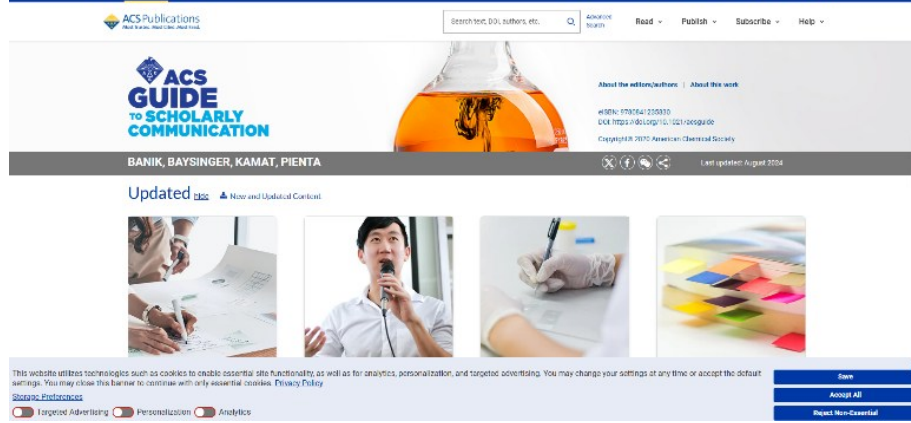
ACS Publications
Most Trusted. Most Cited. Most Read.

Search text, DOI, authors, etc.

Advanced Search

Read

Publish

Subscribe

Help

ACS GUIDE TO SCHOLARLY COMMUNICATION

About the editors/authors | About this work

eISBN: 9780841235830
DOI: https://doi.org/10.1021/acsguide

Copyright © 2020 American Chemical Society

BANIK, BAYSINGER, KAMAT, PIENTA

Last updated: August 2024

Updated Hide New and Updated Content

This website utilizes technologies such as cookies to enable essential site functionality, as well as for analytics, personalization, and targeted advertising. You may change your settings at any time or accept the default settings. You may close this banner to continue with only essential cookies. Privacy Policy

Storage Preferences

Targeted Advertising Personalization Analytics

Save

Accept All

Reject Non-Essential